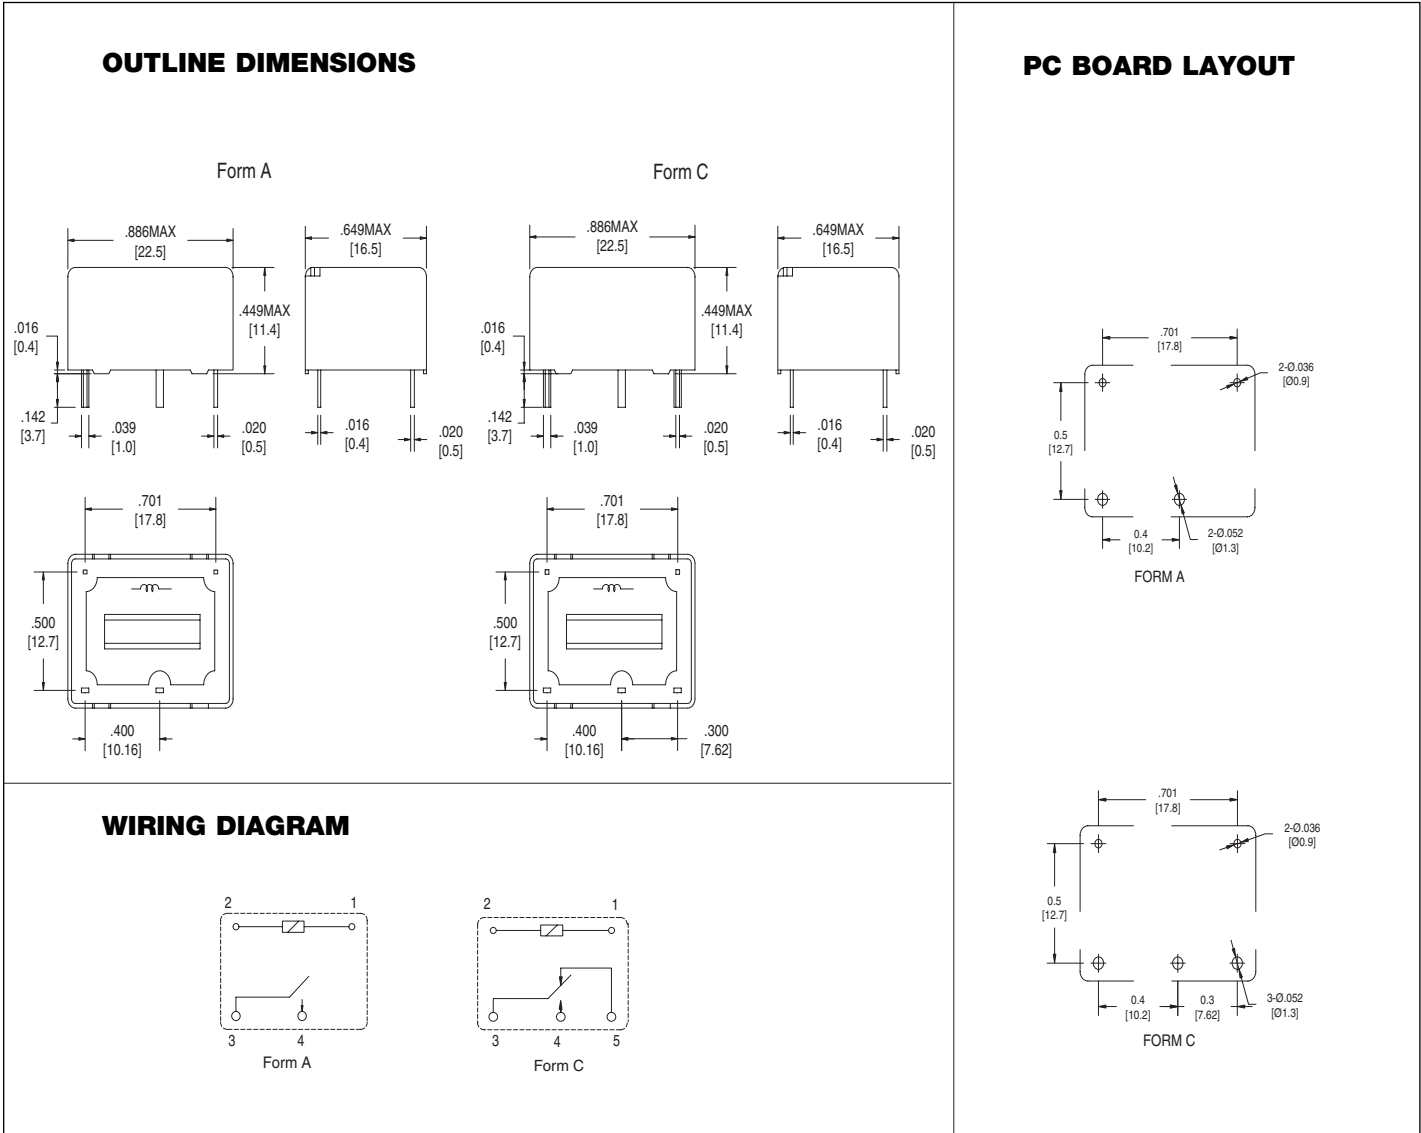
OUTLINE DIMENSIONS

Form A

.886MAX
[22.5]

.649MAX
[16.5]

.016
[0.4]

.449MAX
[11.4]

.142
[3.7]

.039
[1.0]

.020
[0.5]

.016
[0.4]

.020
[0.5]

.701
[17.8]

.500
[12.7]

.400
[10.16]

Form C

.886MAX
[22.5]

.649MAX
[16.5]

.016
[0.4]

.449MAX
[11.4]

.142
[3.7]

.039
[1.0]

.020
[0.5]

.016
[0.4]

.020
[0.5]

.701
[17.8]

.500
[12.7]

.400
[10.16]

.300
[7.62]

WIRING DIAGRAM

2 1
3 4
Form A

2 1
3 4 5
Form C

PC BOARD LAYOUT

.701
[17.8]

2-Ø.036
[Ø0.9]

0.5
[12.7]

0.4
[10.2]

2-Ø.052
[Ø1.3]

FORM A

.701
[17.8]

2-Ø.036
[Ø0.9]

0.5
[12.7]

0.4
[10.2]

0.3
[7.62]

3-Ø.052
[Ø1.3]

FORM C